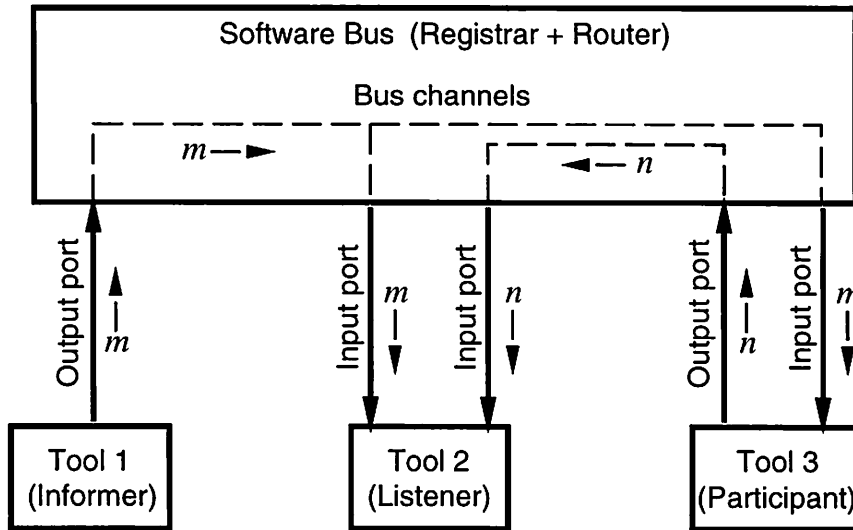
Software Bus (Registrar + Router)

Bus channels

$m$

$n$

Output port

$m$

Input port

$m$

Input port

$n$

Output port

$n$

Input port

$n$

Tool 1 (Informer)

Tool 2 (Listener)

Tool 3 (Participant)